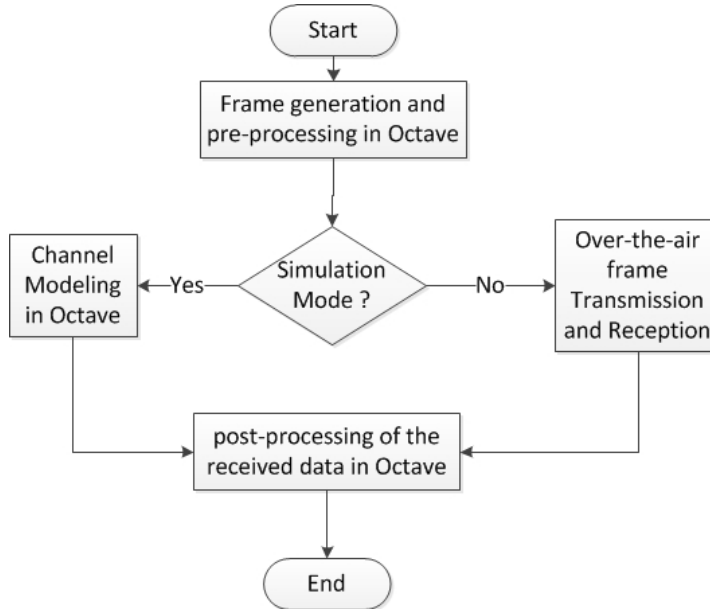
Start

Frame generation and pre-processing in Octave

Simulation Mode ?

Yes

Channel Modeling in Octave

No

Over-the-air frame Transmission and Reception

post-processing of the received data in Octave

End